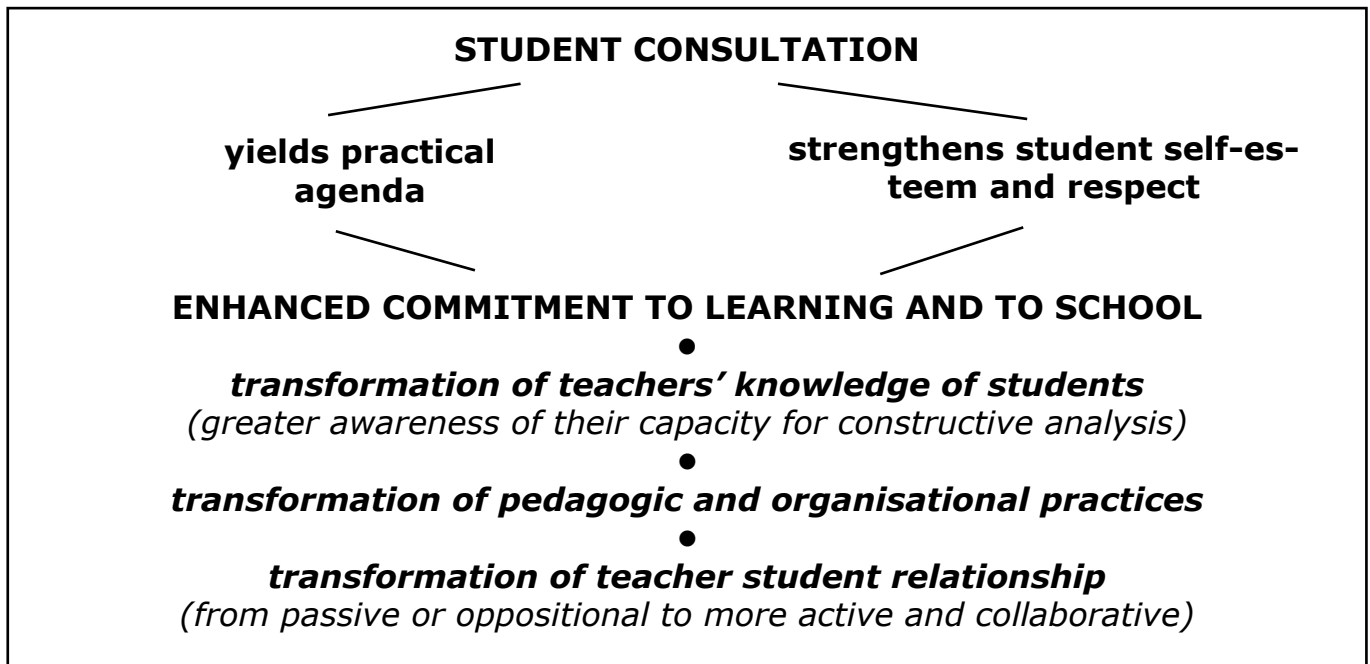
**STUDENT CONSULTATION**

**yields practical agenda**

**strengthens student self-esteem and respect**

**ENHANCED COMMITMENT TO LEARNING AND TO SCHOOL**

•

***transformation of teachers' knowledge of students***

*(greater awareness of their capacity for constructive analysis)*

•

***transformation of pedagogic and organisational practices***

•

***transformation of teacher student relationship***

*(from passive or oppositional to more active and collaborative)*